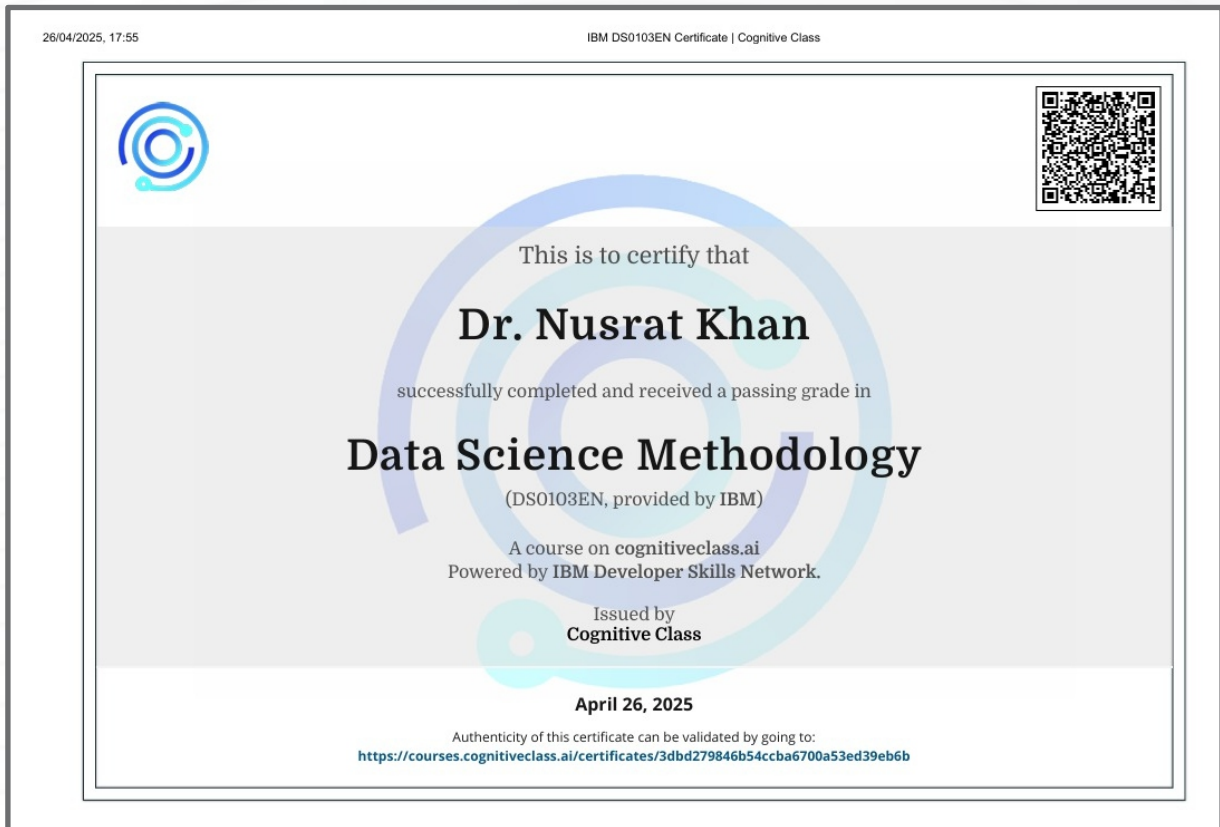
26/04/2025, 17:55

IBM DS0103EN Certificate | Cognitive Class

This is to certify that

Dr. Nusrat Khan

successfully completed and received a passing grade in

Data Science Methodology

(DS0103EN, provided by IBM)

A course on cognitiveclass.ai
Powered by IBM Developer Skills Network.

Issued by
Cognitive Class

April 26, 2025

Authenticity of this certificate can be validated by going to:
https://courses.cognitiveclass.ai/certificates/3dbd279846b54ccba6700a53ed39eb6b